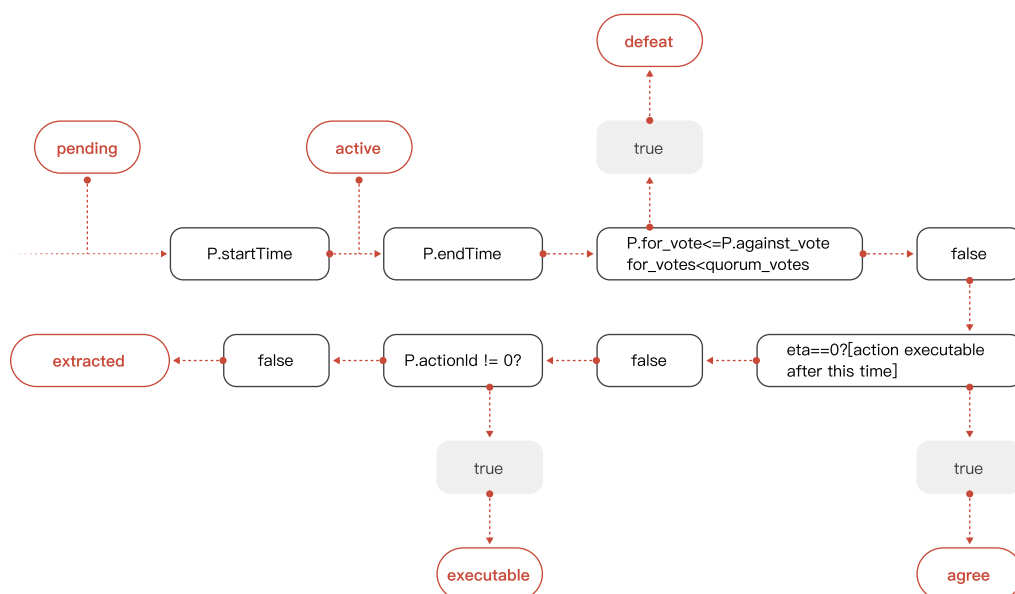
defeat

pending

active

true

P.startTime

P.endTime

P.for_vote<=P.against_vote
for_votes<quorum_votes

false

extracted

false

P.actionId != 0?

false

eta==0?[action executable after this time]

true

true

executable

agree